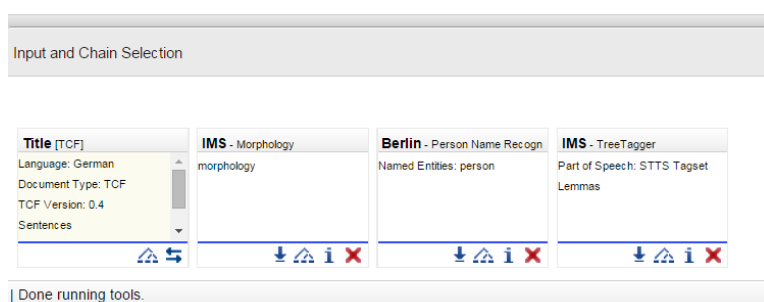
Input and Chain Selection

Title [TCF]
Language: German
Document Type: TCF
TCF Version: 0.4
Sentences

IMS - Morphology
morphology

Berlin - Person Name Recogn
Named Entities: person

IMS - TreeTagger
Part of Speech: STTS Tagset
Lemmas

| Done running tools.